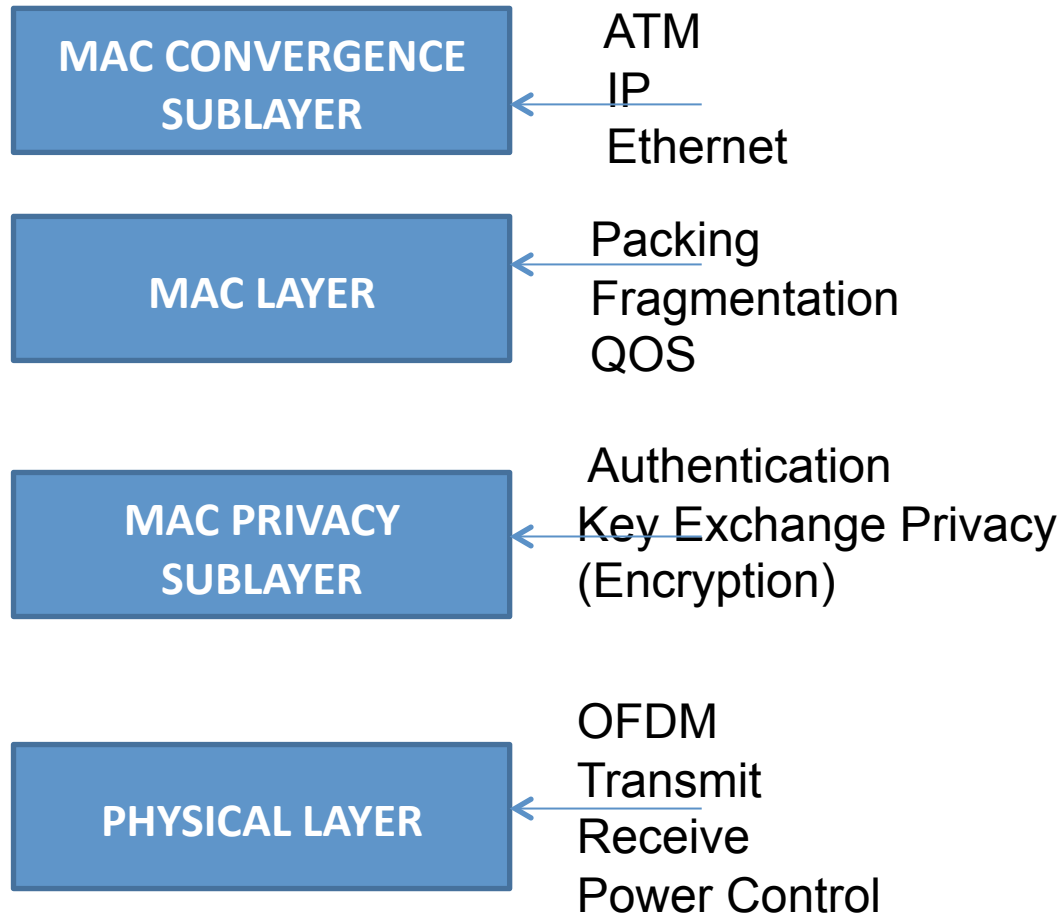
MAC CONVERGENCE SUBLAYER

ATM
IP
Ethernet

MAC LAYER

Packing
Fragmentation
QOS

MAC PRIVACY SUBLAYER

Authentication
Key Exchange Privacy
(Encryption)

PHYSICAL LAYER

OFDM
Transmit
Receive
Power Control